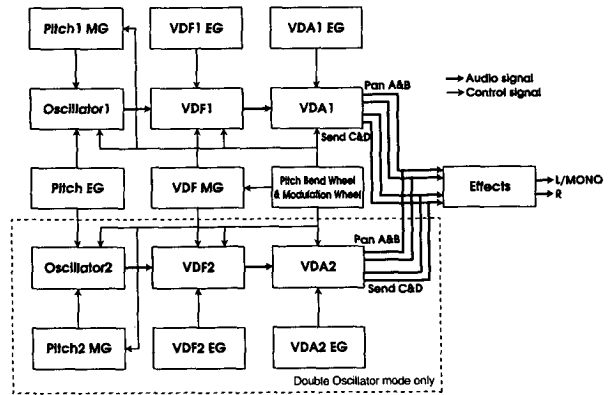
Pitch1 MG
VDF1 EG
VDA1 EG
Audio signal
Control signal
Oscillator1
VDF1
VDA1
Pan A&B
Send C&D
Pitch EG
VDF MG
Pitch Bend Wheel & Modulation Wheel
Effects
L/MONO
R
Oscillator2
VDF2
VDA2
Pan A&B
Send C&D
Pitch2 MG
VDF2 EG
VDA2 EG
Double Oscillator mode only